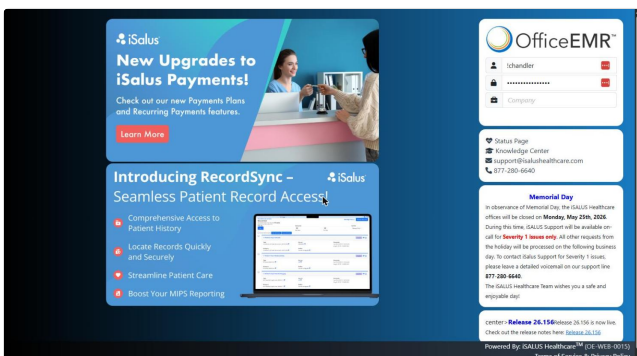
iSalus

New Upgrades to iSalus Payments!

Check out our new Payments Plans and Recurring Payments features.

Learn More

Introducing RecordSync – Seamless Patient Record Access!

iSalus

Comprehensive Access to Patient History

Locate Records Quickly and Securely

Streamline Patient Care

Boost Your MIPS Reporting

OfficeEMR™

!chandler

••••••••••••••••

Company

Status Page
Knowledge Center
support@isalushealthcare.com
877-280-6640

Memorial Day

In observance of Memorial Day, the iSALUS Healthcare offices will be closed on **Monday, May 25th, 2026**. During this time, iSALUS Support will be available on-call for **Severity 1 issues only**. All other requests from the holiday will be processed on the following business day. To contact iSalus Support for Severity 1 issues, please leave a detailed voicemail on our support line **877-280-6640**.

The iSALUS Healthcare Team wishes you a safe and enjoyable day!

center;›Release 26.156Release 26.156 is now live. Check out the release notes here: Release 26.156

Powered By: iSALUS Healthcare™ (OE-WEB-0015)

Terms of Service & Privacy Policy